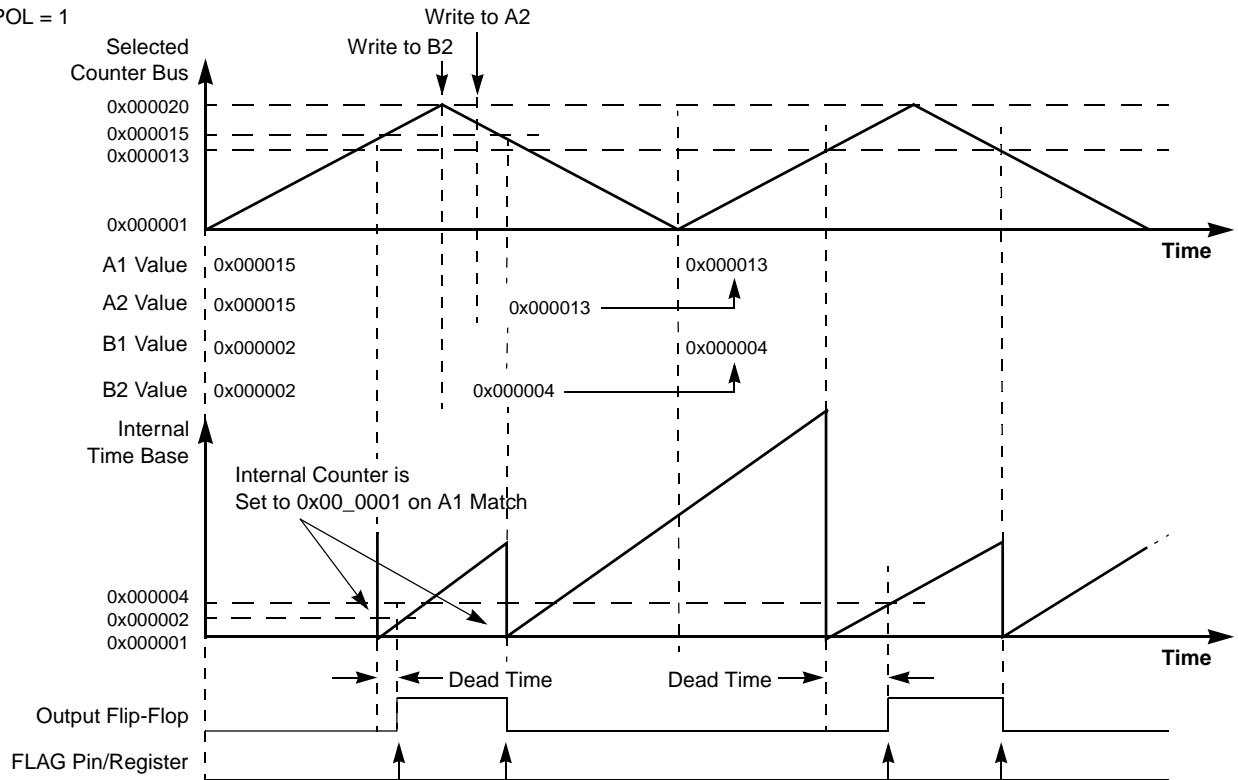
POL = 1

Write to A2

Write to B2

Selected Counter Bus

0x000020

0x000015

0x000013

0x000001

Time

A1 Value 0x000015

0x000013

A2 Value 0x000015

0x000013

B1 Value 0x000002

0x000004

B2 Value 0x000002

0x000004

Internal Time Base

Internal Counter is Set to 0x00_0001 on A1 Match

0x000004

0x000002

0x000001

Time

Dead Time

Dead Time

Output Flip-Flop

FLAG Pin/Register